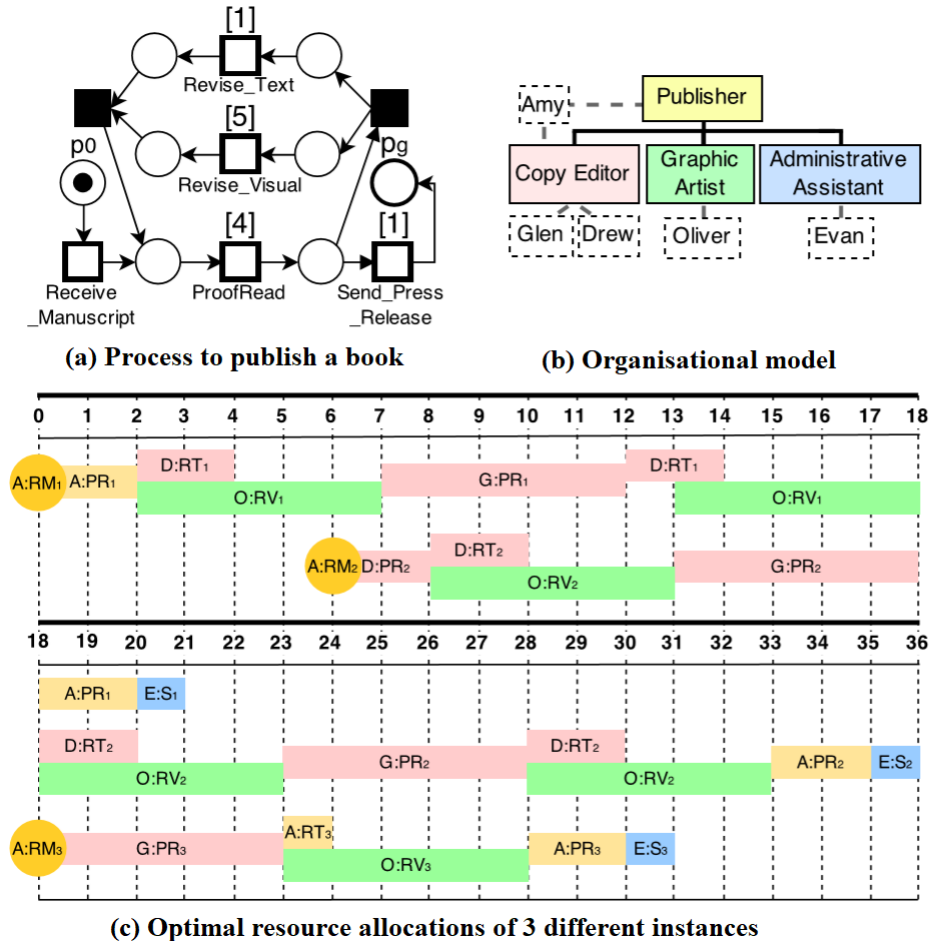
[1]
Revise_Text
[5]
Revise_Visual
p0
pg
[4]
[1]
Receive_Manuscript
ProofRead
Send_Press_Release

(a) Process to publish a book

Amy
Publisher
Copy Editor
Graphic Artist
Administrative Assistant
Glen
Drew
Oliver
Evan

(b) Organisational model

0 1 2 3 4 5 6 7 8 9 10 11 12 13 14 15 16 17 18

A:RM$_1$ A:PR$_1$ D:RT$_1$ O:RV$_1$ G:PR$_1$ D:RT$_1$ O:RV$_1$

A:RM$_2$ D:PR$_2$ D:RT$_2$ O:RV$_2$ G:PR$_2$

18 19 20 21 22 23 24 25 26 27 28 29 30 31 32 33 34 35 36

A:PR$_1$ E:S$_1$

D:RT$_2$ O:RV$_2$ G:PR$_2$ D:RT$_2$ O:RV$_2$ A:PR$_2$ E:S$_2$

A:RM$_3$ G:PR$_3$ A:RT$_3$ O:RV$_3$ A:PR$_3$ E:S$_3$

(c) Optimal resource allocations of 3 different instances